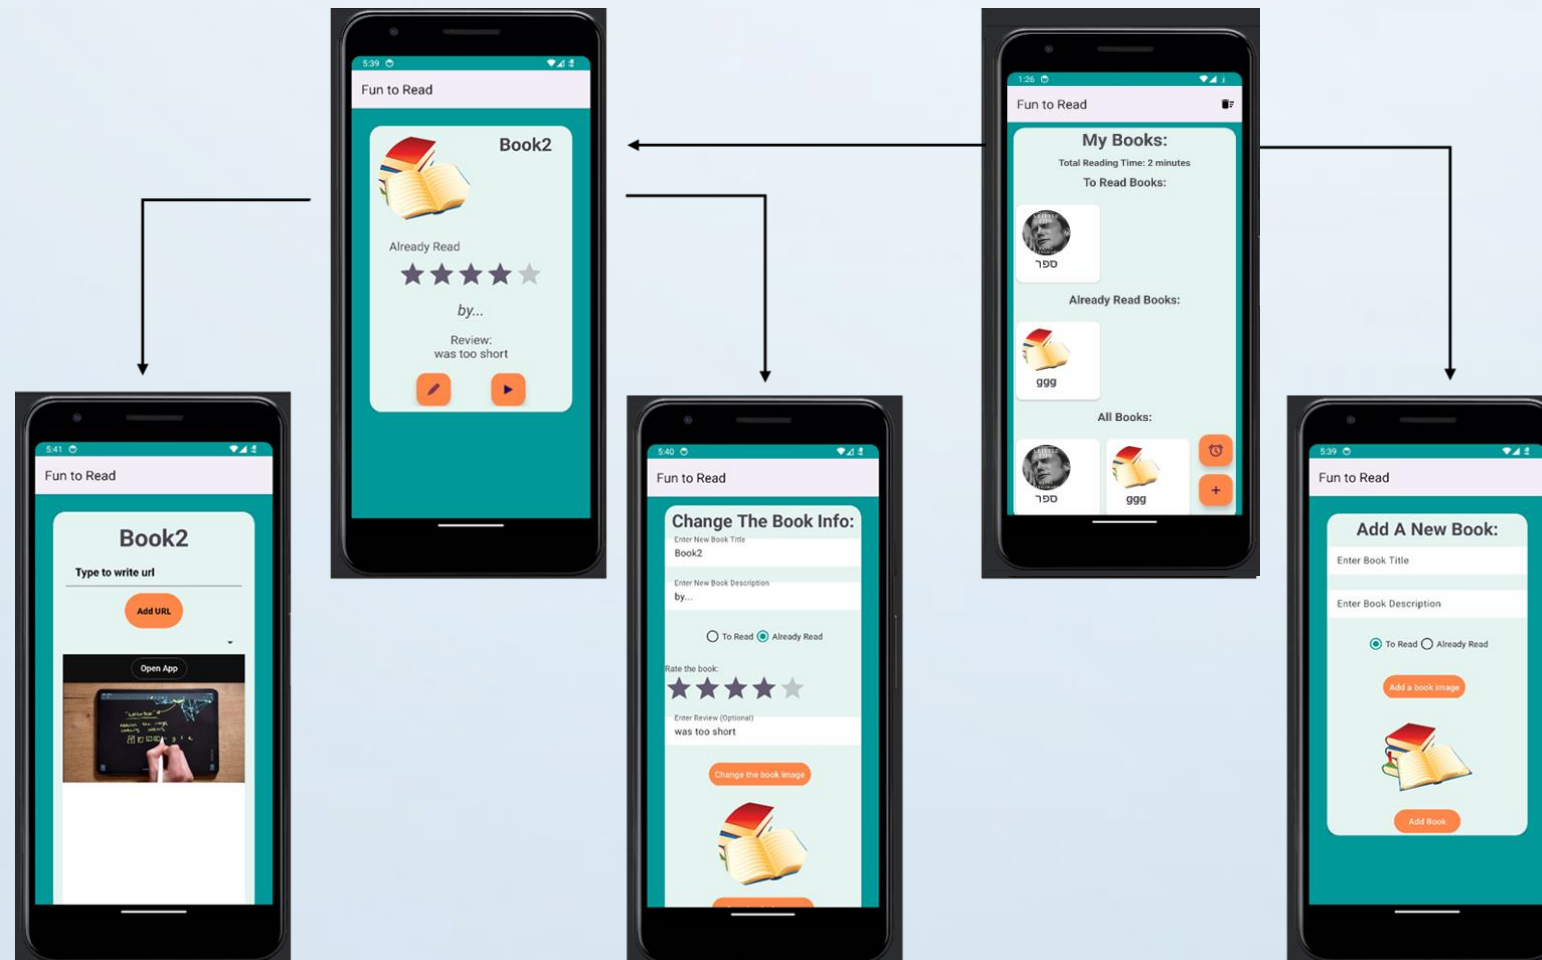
5:39

Fun to Read

Book2

Already Read

by...

Review:
was too short

1:26

Fun to Read

My Books:

Total Reading Time: 2 minutes

To Read Books:

ספר

Already Read Books:

ggg

All Books:

ספר

ggg

+

5:41

Fun to Read

Book2

Type to write url

Add URL

Open App

5:40

Fun to Read

Change The Book Info:

Enter New Book Title
Book2

Enter New Book Description
by...

To Read Already Read

Rate the book:

Enter Review (Optional)
was too short

Change the book image

5:39

Fun to Read

Add A New Book:

Enter Book Title

Enter Book Description

To Read Already Read

Add a book image

Add Book